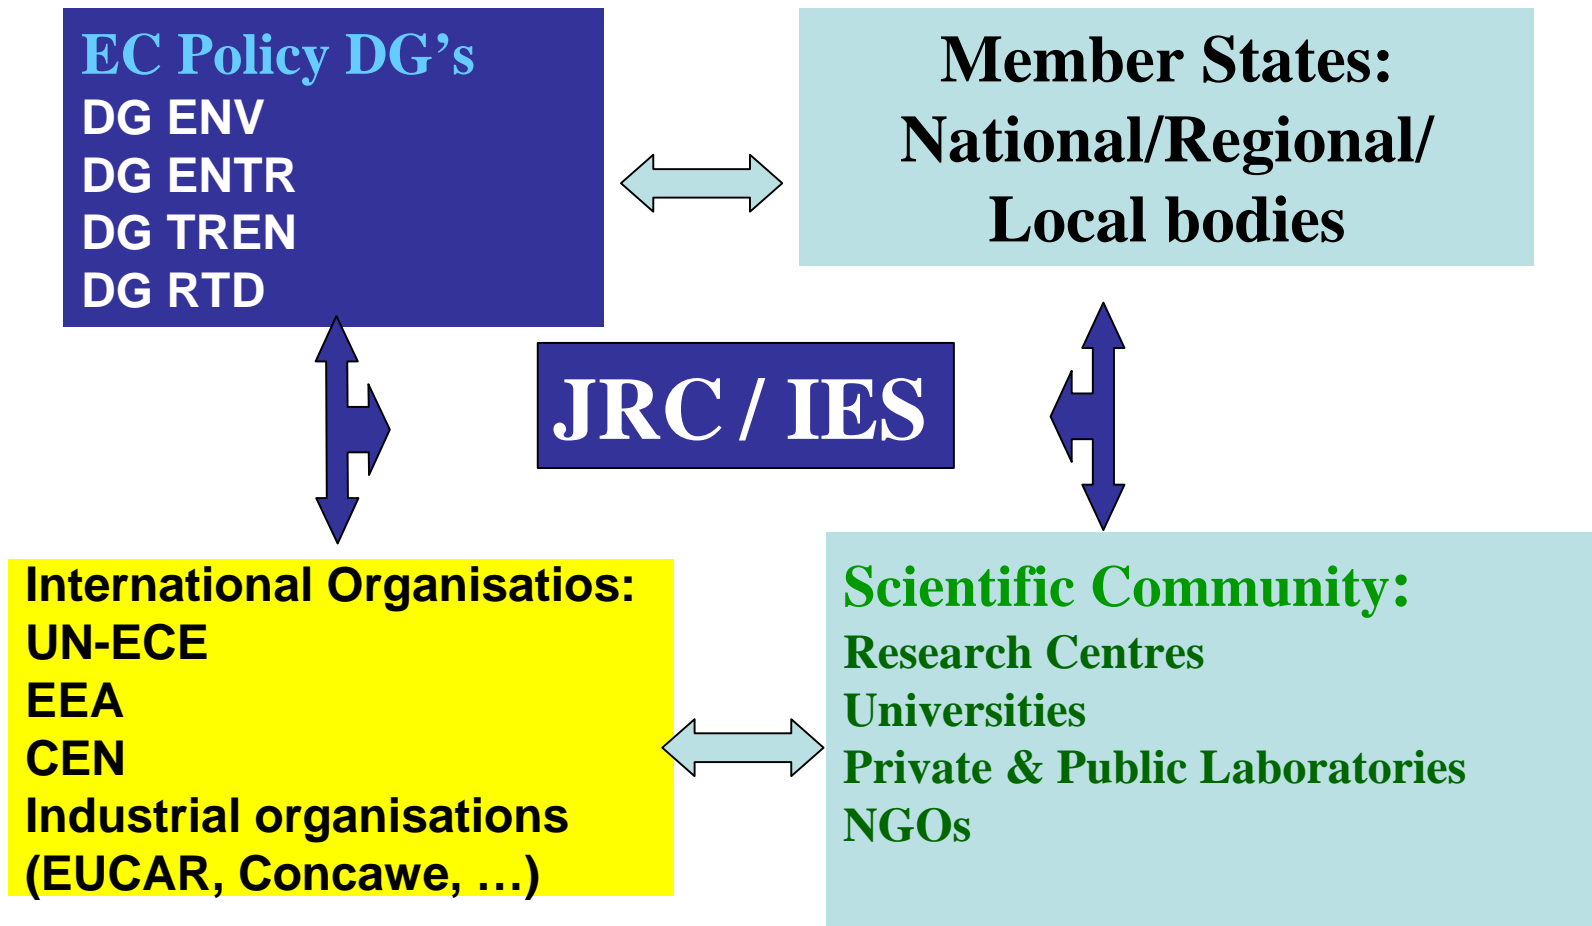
EC Policy DG’s
DG ENV
DG ENTR
DG TREN
DG RTD

Member States:
National/Regional/
Local bodies

JRC / IES

International Organisatios:
UN-ECE
EEA
CEN
Industrial organisations
(EUCAR, Concawe, …)

Scientific Community:
Research Centres
Universities
Private & Public Laboratories
NGOs